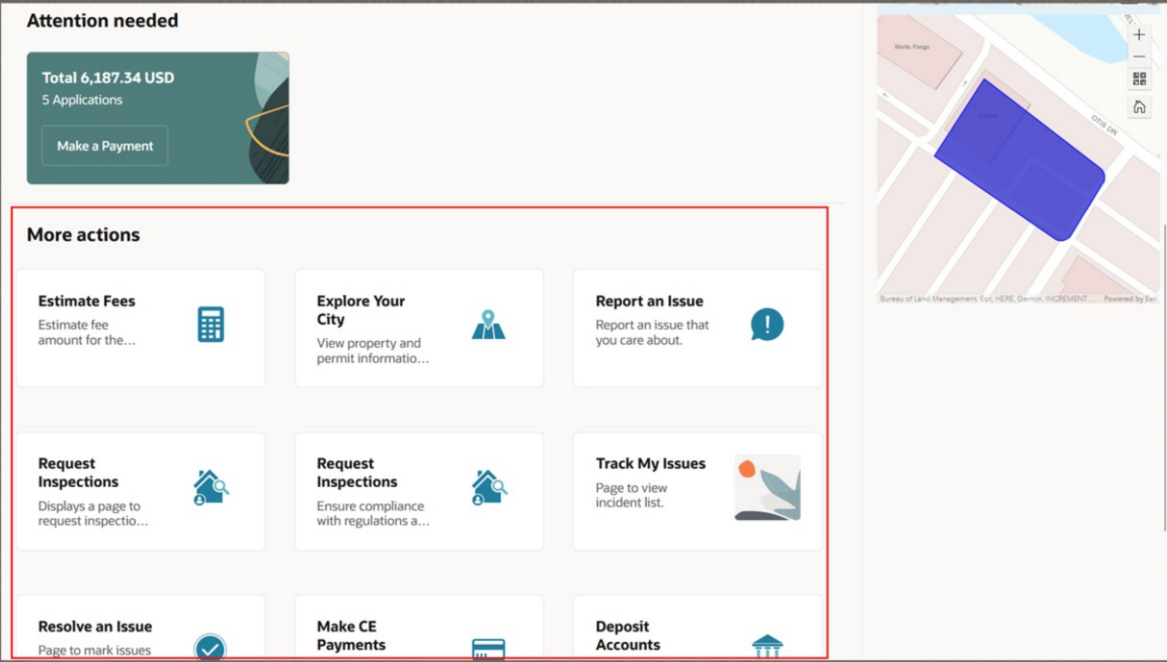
Attention needed

Total 6,187.34 USD
5 Applications
Make a Payment

Wells Fargo
Chase
OTIS DR
Bureau of Land Management, Esri, HERE, Garmin, INCREMENT ...
Powered by Esri

More actions

Estimate Fees
Estimate fee amount for the...

Explore Your City
View property and permit informatio...

Report an Issue
Report an issue that you care about.

Request Inspections
Displays a page to request inspectio...

Request Inspections
Ensure compliance with regulations a...

Track My Issues
Page to view incident list.

Resolve an Issue
Page to mark issues

Make CE Payments

Deposit Accounts